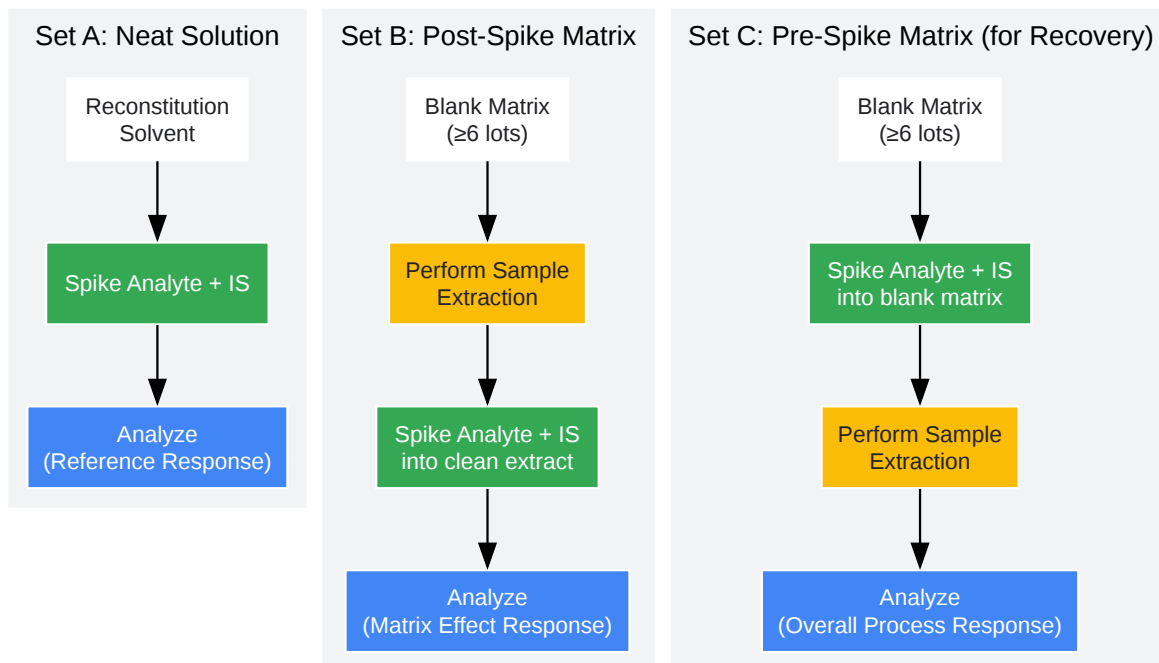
Set A: Neat Solution

Reconstitution Solvent

Spike Analyte + IS

Analyze (Reference Response)

Set B: Post-Spike Matrix

Blank Matrix ($\geq$6 lots)

Perform Sample Extraction

Spike Analyte + IS into clean extract

Analyze (Matrix Effect Response)

Set C: Pre-Spike Matrix (for Recovery)

Blank Matrix ($\geq$6 lots)

Spike Analyte + IS into blank matrix

Perform Sample Extraction

Analyze (Overall Process Response)